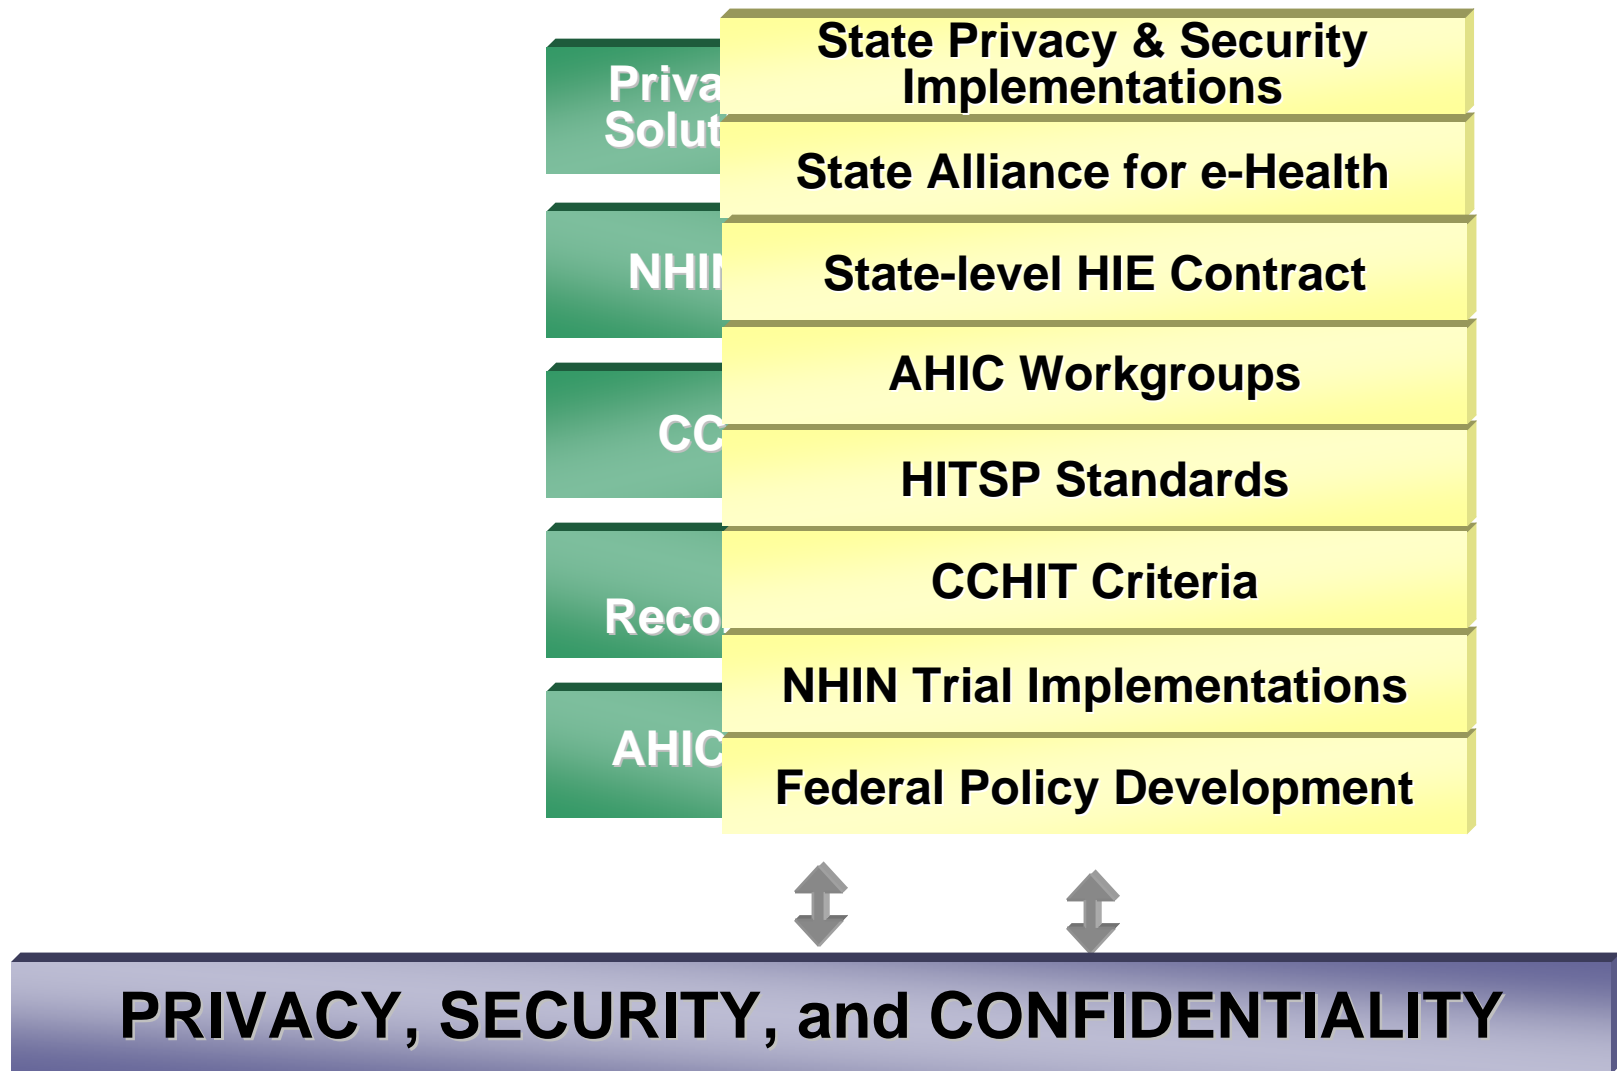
Priva
Solut

NHI

CC

Reco

AHIC

State Privacy & Security Implementations

State Alliance for e-Health

State-level HIE Contract

AHIC Workgroups

HITSP Standards

CCHIT Criteria

NHIN Trial Implementations

Federal Policy Development

PRIVACY, SECURITY, and CONFIDENTIALITY